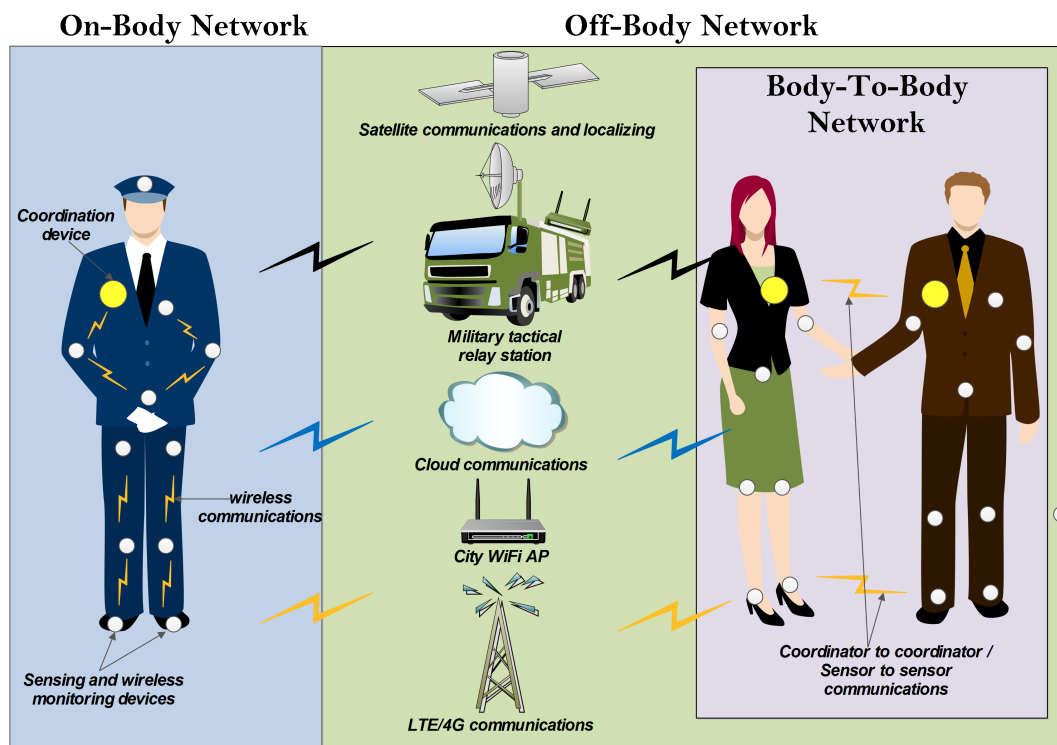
On-Body Network

Coordination device

wireless communications

Sensing and wireless monitoring devices

Off-Body Network

Satellite communications and localizing

Military tactical relay station

Cloud communications

City WiFi AP

LTE/4G communications

Body-To-Body Network

Coordinator to coordinator / Sensor to sensor communications